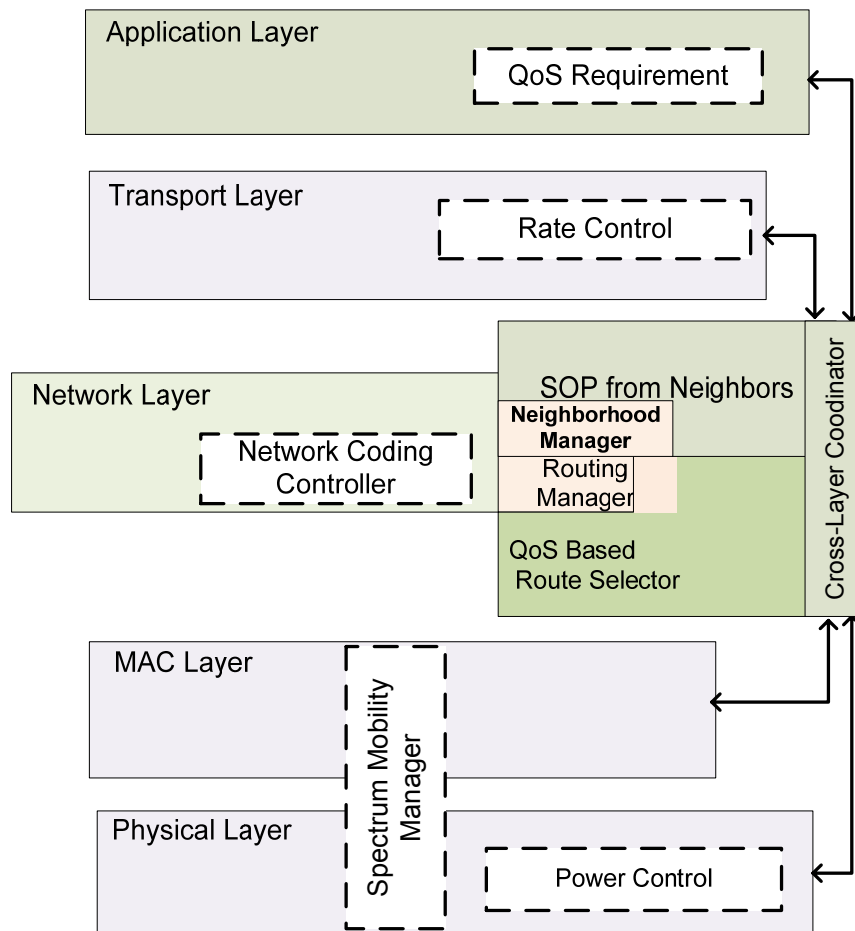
Application Layer

QoS Requirement

Transport Layer

Rate Control

Network Layer

Network Coding Controller

SOP from Neighbors

Neighborhood Manager

Routing Manager

QoS Based Route Selector

Cross-Layer Coodinator

MAC Layer

Spectrum Mobility Manager

Physical Layer

Power Control